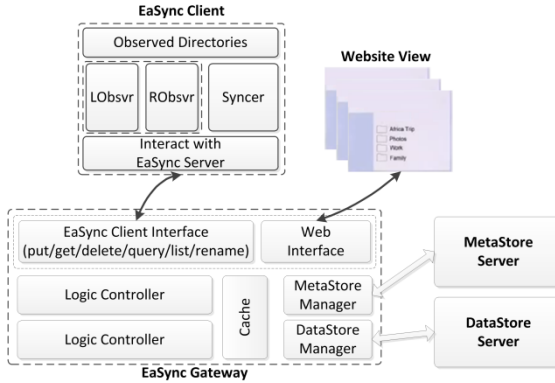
EaSync Client

Observed Directories

LObsvr

RObsvr

Syncer

Interact with EaSync Server

Website View

Africa Trip
Photos
Work
Family

EaSync Client Interface (put/get/delete/query/list/rename)

Web Interface

MetaStore Server

Logic Controller

Logic Controller

Cache

MetaStore Manager

DataStore Manager

DataStore Server

EaSync Gateway